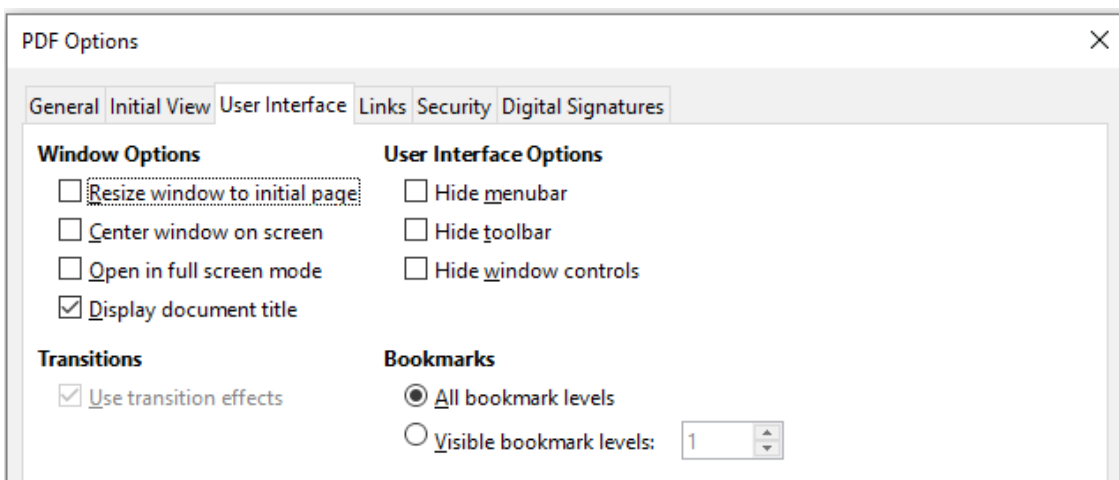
PDF Options

×

General | Initial View | User Interface | Links | Security | Digital Signatures

Window Options

Resize window to initial page

Center window on screen

Open in full screen mode

Display document title

User Interface Options

Hide menubar

Hide toolbar

Hide window controls

Transitions

Use transition effects

Bookmarks

All bookmark levels

Visible bookmark levels: 1